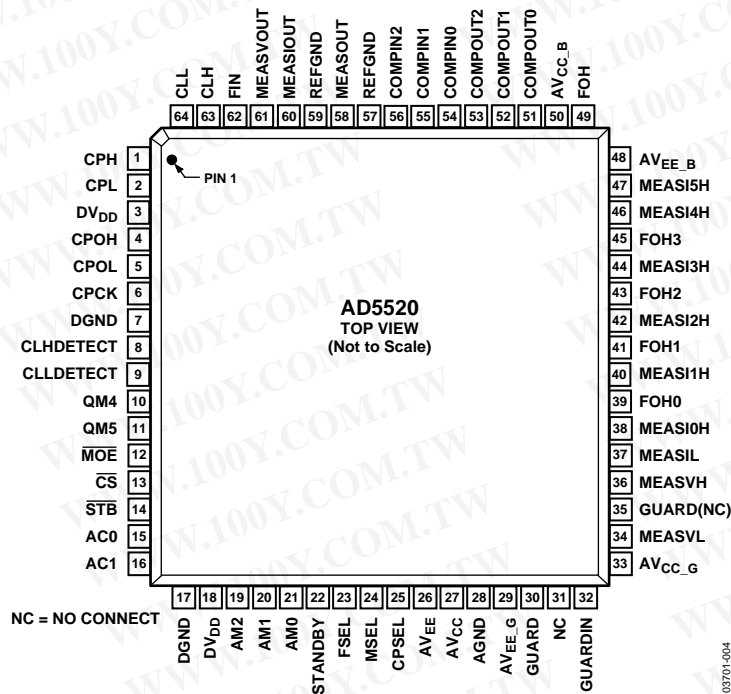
| 64 | 63 | 62 | 61 | 60 | 59 | 58 | 57 | 56 | 55 | 54 | 53 | 52 | 51 | 50 | 49 |
|---|---|---|---|---|---|---|---|---|---|---|---|---|---|---|---|
| CLL | CLH | FIN | MEASVOUT | MEASIOUT | REFGND | MEASOUT | REFGND | COMPIN2 | COMPIN1 | COMPIN0 | COMPOUT2 | COMPOUT1 | COMPOUT0 | $AV_{CC\_B}$ | FOH |

PIN 1

| Pin | Name | Pin | Name |
|---|---|---|---|
| 1 | CPH | 48 | $AV_{EE\_B}$ |
| 2 | CPL | 47 | MEASI5H |
| 3 | $DV_{DD}$ | 46 | MEASI4H |
| 4 | CPOH | 45 | FOH3 |
| 5 | CPOL | 44 | MEASI3H |
| 6 | CPCK | 43 | FOH2 |
| 7 | DGND | 42 | MEASI2H |
| 8 | CLHDETECT | 41 | FOH1 |
| 9 | CLLDETECT | 40 | MEASI1H |
| 10 | QM4 | 39 | FOH0 |
| 11 | QM5 | 38 | MEASI0H |
| 12 | $\overline{MOE}$ | 37 | MEASIL |
| 13 | $\overline{CS}$ | 36 | MEASVH |
| 14 | $\overline{STB}$ | 35 | GUARD(NC) |
| 15 | AC0 | 34 | MEASVL |
| 16 | AC1 | 33 | $AV_{CC\_G}$ |

AD5520
TOP VIEW
(Not to Scale)

| 17 | 18 | 19 | 20 | 21 | 22 | 23 | 24 | 25 | 26 | 27 | 28 | 29 | 30 | 31 | 32 |
|---|---|---|---|---|---|---|---|---|---|---|---|---|---|---|---|
| DGND | $DV_{DD}$ | AM2 | AM1 | AM0 | STANDBY | FSEL | MSEL | CPSEL | $AV_{EE}$ | $AV_{CC}$ | AGND | $AV_{EE\_G}$ | GUARD | NC | GUARDIN |

NC = NO CONNECT

03701-004

WWW.100Y.COM.TW